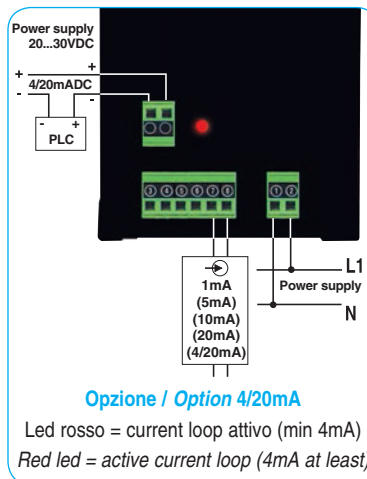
Power supply
20...30VDC

+
+
4/20mADC
-
-

-
+
PLC

③④⑤⑥⑦⑧

①②

1mA
(5mA)
(10mA)
(20mA)
(4/20mA)

L1
Power supply
N

Opzione / Option 4/20mA

Led rosso = current loop attivo (min 4mA)
Red led = active current loop (4mA at least)